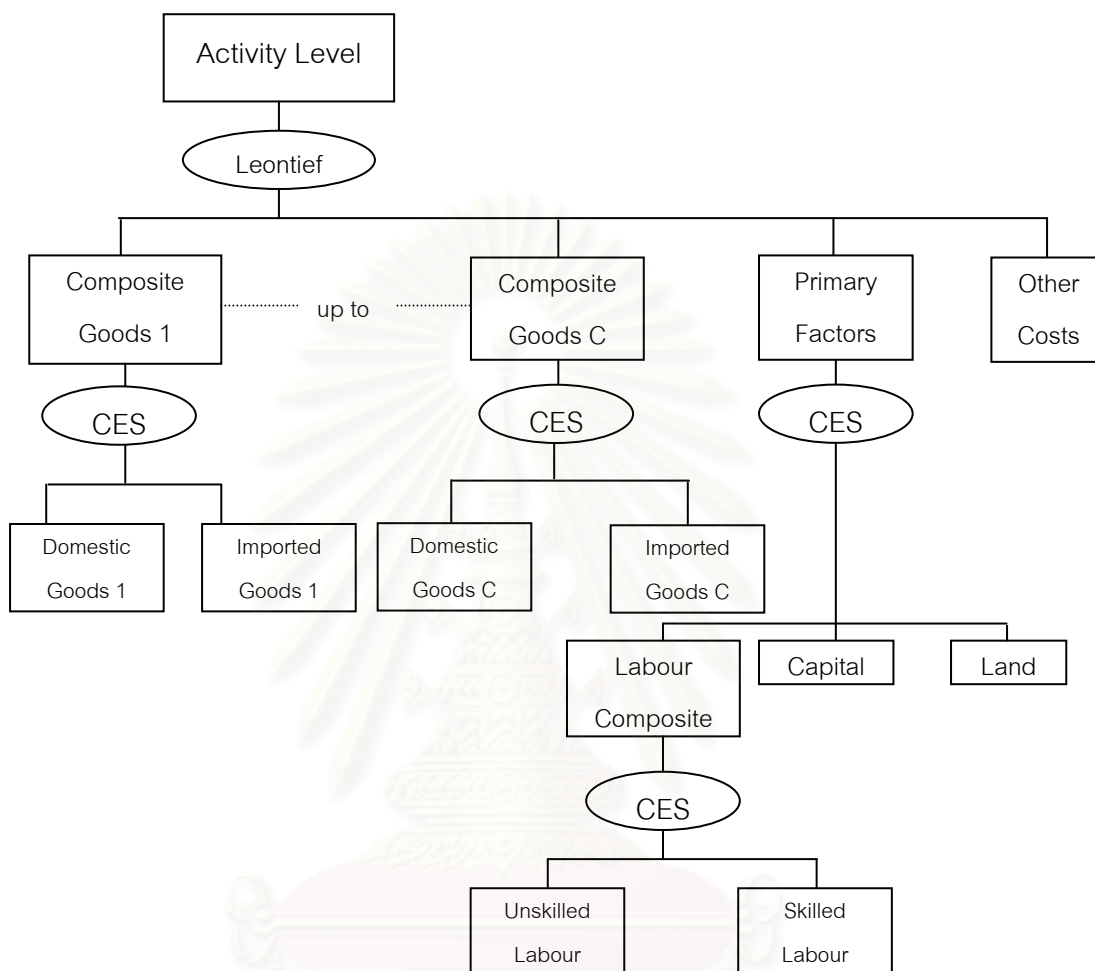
Activity Level

Leontief

Composite Goods 1

up to

Composite Goods C

Primary Factors

Other Costs

CES

CES

CES

Domestic Goods 1

Imported Goods 1

Domestic Goods C

Imported Goods C

Labour Composite

Capital

Land

CES

Unskilled Labour

Skilled Labour